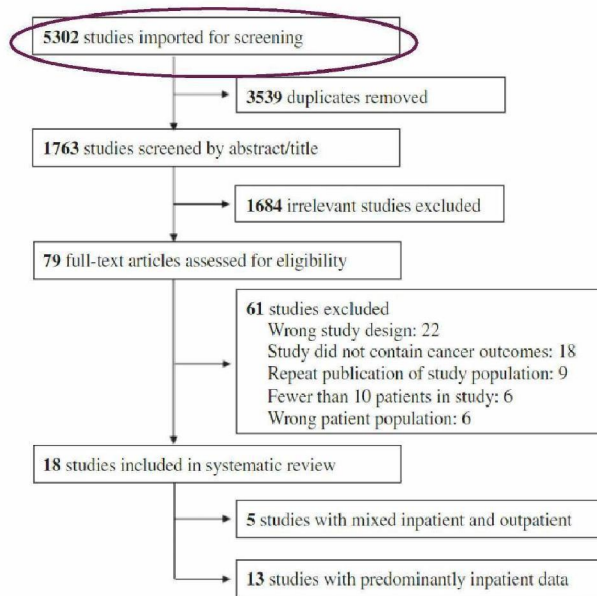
5302 studies imported for screening

3539 duplicates removed

1763 studies screened by abstract/title

1684 irrelevant studies excluded

79 full-text articles assessed for eligibility

61 studies excluded
Wrong study design: 22
Study did not contain cancer outcomes: 18
Repeat publication of study population: 9
Fewer than 10 patients in study: 6
Wrong patient population: 6

18 studies included in systematic review

5 studies with mixed inpatient and outpatient

13 studies with predominantly inpatient data